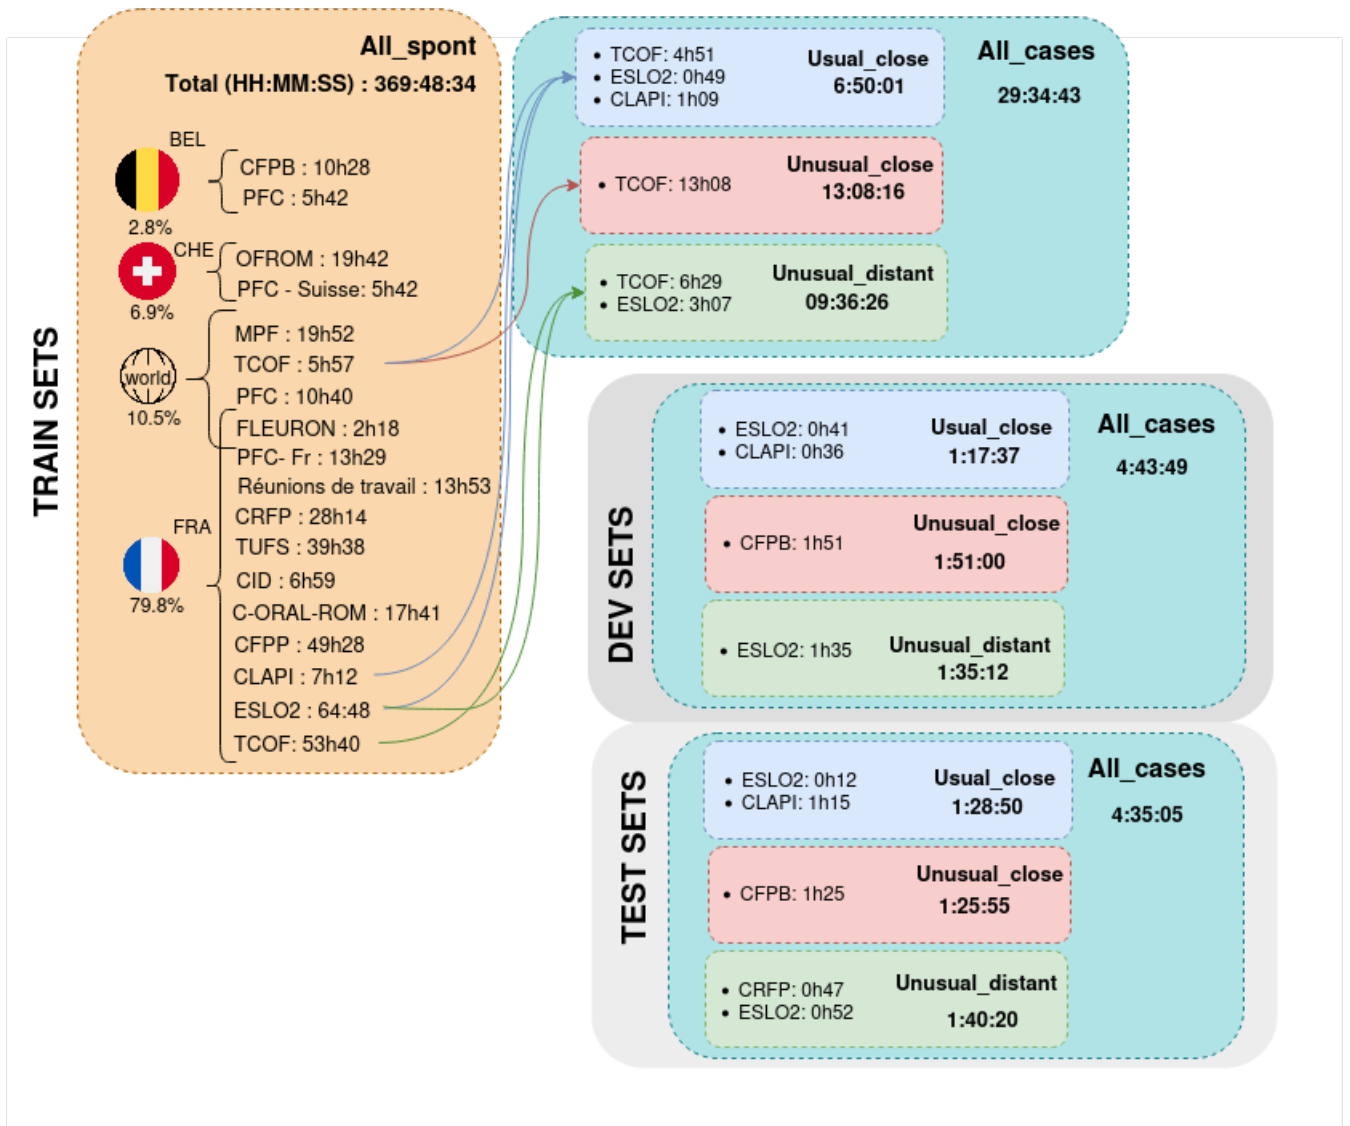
TRAIN SETS

All_spont
Total (HH:MM:SS) : 369:48:34

BEL
2.8%
CFPB : 10h28
PFC : 5h42

CHE
6.9%
OFROM : 19h42
PFC - Suisse: 5h42

world
10.5%
MPF : 19h52
TCOF : 5h57
PFC : 10h40

FRA
79.8%
FLEURON : 2h18
PFC- Fr : 13h29
Réunions de travail : 13h53
CRFP : 28h14
TUFS : 39h38
CID : 6h59
C-ORAL-ROM : 17h41
CFPP : 49h28
CLAPI : 7h12
ESLO2 : 64:48
TCOF: 53h40

• TCOF: 4h51
• ESLO2: 0h49
• CLAPI: 1h09
Usual_close
6:50:01

All_cases
29:34:43

• TCOF: 13h08
Unusual_close
13:08:16

• TCOF: 6h29
• ESLO2: 3h07
Unusual_distant
09:36:26

DEV SETS

• ESLO2: 0h41
• CLAPI: 0h36
Usual_close
1:17:37

All_cases
4:43:49

• CFPB: 1h51
Unusual_close
1:51:00

• ESLO2: 1h35
Unusual_distant
1:35:12

TEST SETS

• ESLO2: 0h12
• CLAPI: 1h15
Usual_close
1:28:50

All_cases
4:35:05

• CFPB: 1h25
Unusual_close
1:25:55

• CRFP: 0h47
• ESLO2: 0h52
Unusual_distant
1:40:20